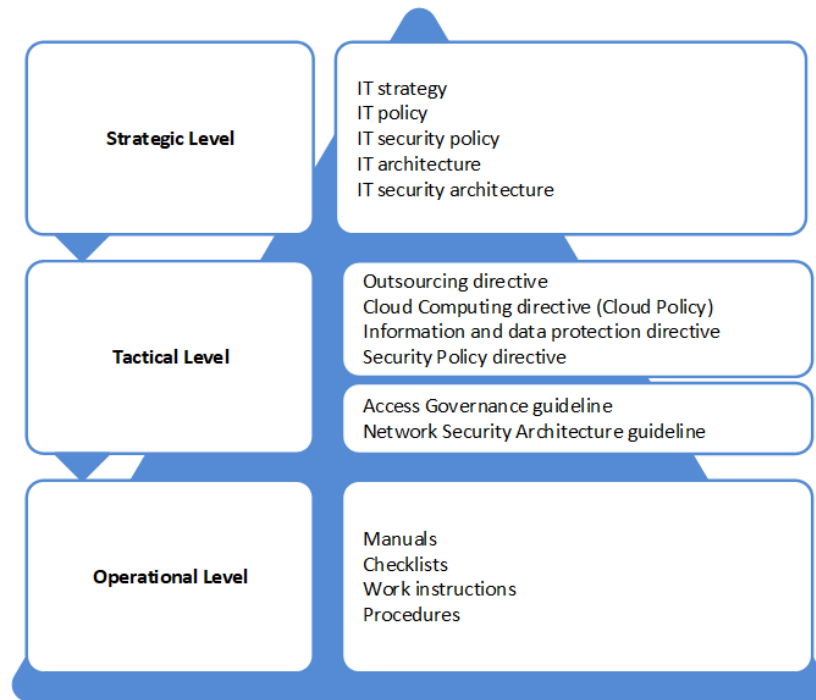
Strategic Level

IT strategy
IT policy
IT security policy
IT architecture
IT security architecture

Tactical Level

Outsourcing directive
Cloud Computing directive (Cloud Policy)
Information and data protection directive
Security Policy directive

Access Governance guideline
Network Security Architecture guideline

Operational Level

Manuals
Checklists
Work instructions
Procedures